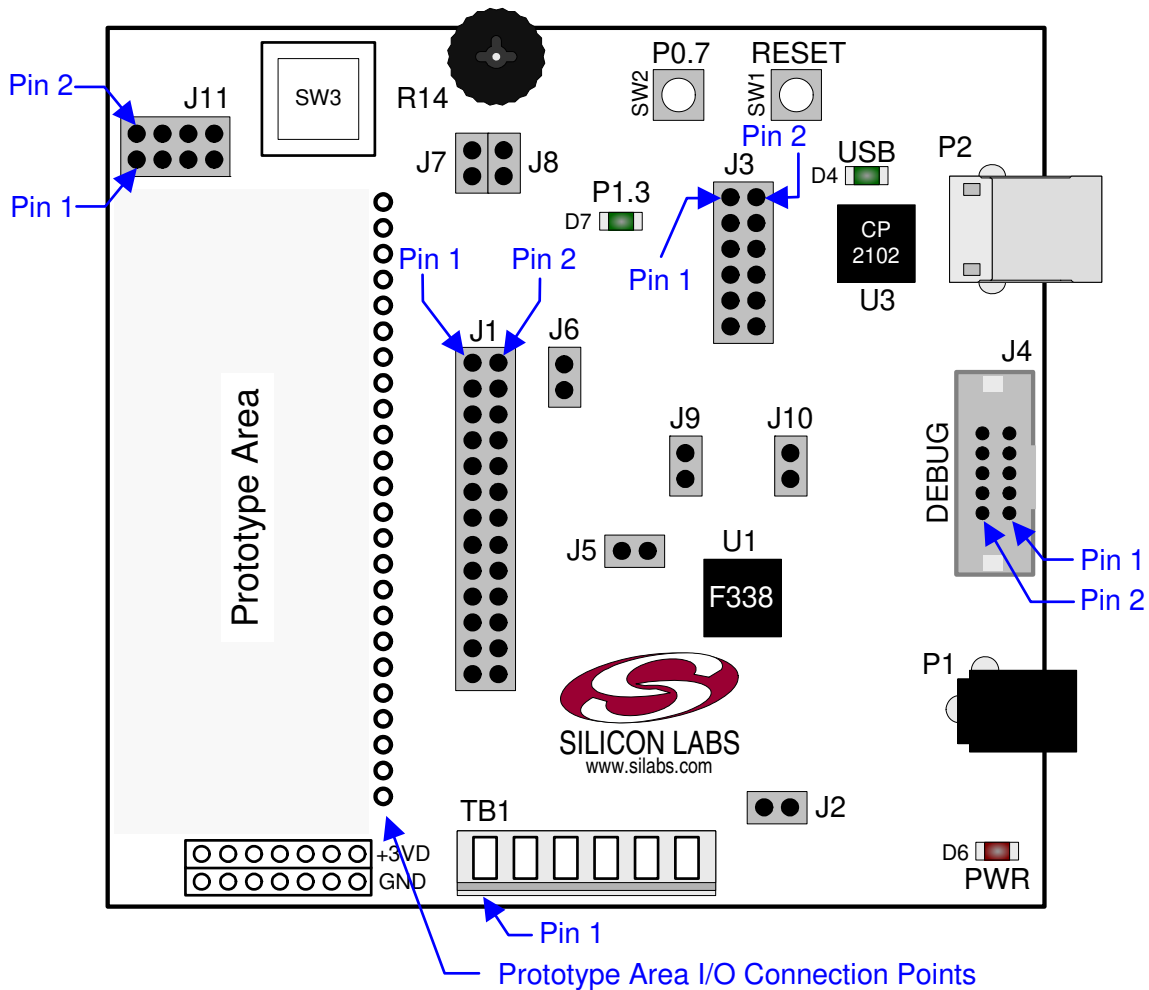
Pin 2
J11
Pin 1
SW3
R14
P0.7
SW2
RESET
SW1
Pin 2
USB
D4
P2
J7
J8
J3
P1.3
D7
CP
2102
U3
Pin 1
Pin 2
Pin 1
J1
J6
J4
Prototype Area
J9
J10
DEBUG
Pin 1
Pin 2
J5
U1
F338
P1
SILICON LABS
www.silabs.com
TB1
J2
+3VD
GND
D6
PWR
Pin 1
Prototype Area I/O Connection Points